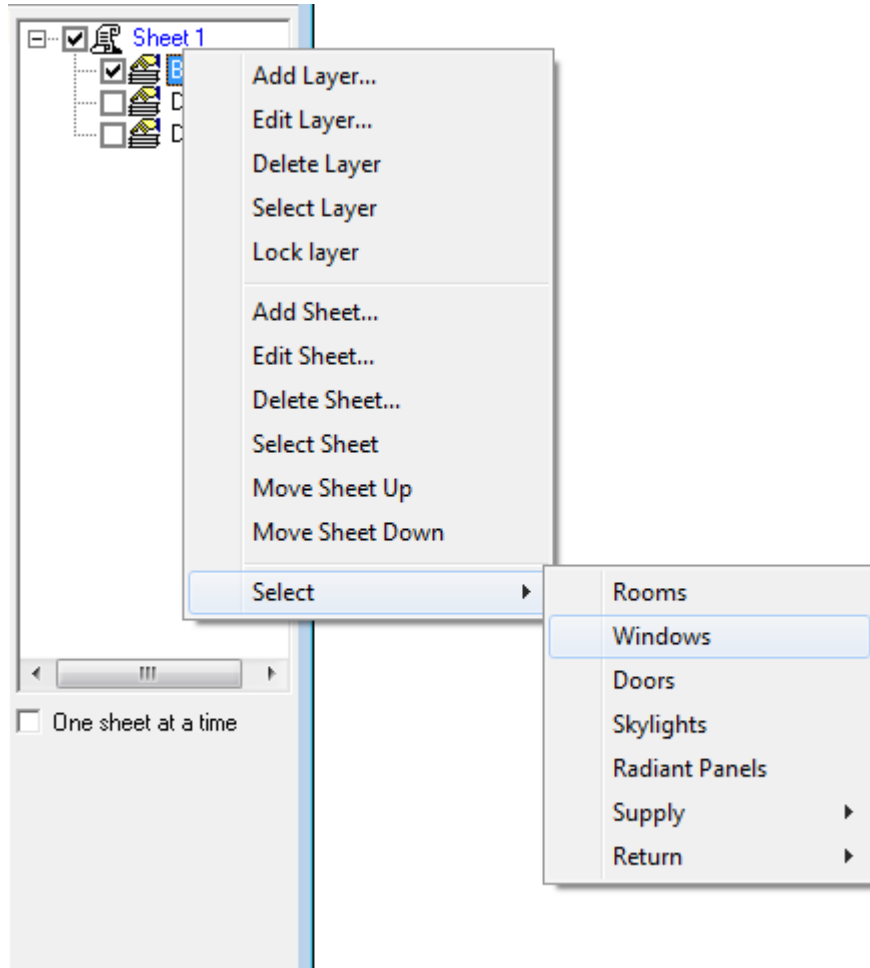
Sheet 1
B
D
D

Add Layer...
Edit Layer...
Delete Layer
Select Layer
Lock layer

Add Sheet...
Edit Sheet...
Delete Sheet...
Select Sheet
Move Sheet Up
Move Sheet Down

Select

Rooms
Windows
Doors
Skylights
Radiant Panels
Supply
Return

One sheet at a time